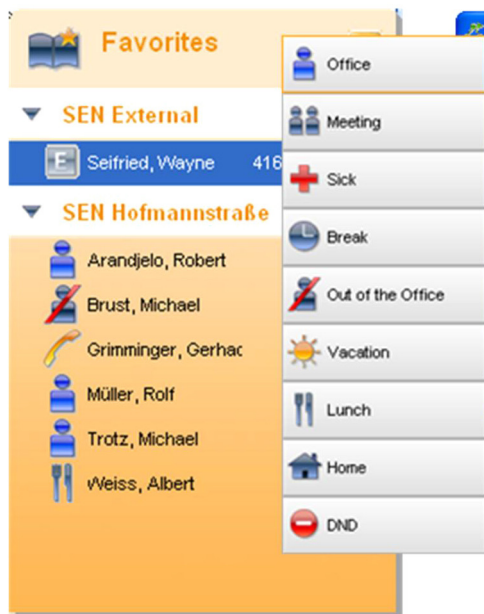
Favorites

SEN External

E Seifried, Wayne 416

SEN Hofmannstraße

Arandjelo, Robert

Brust, Michael

Grimminger, Gerhac

Müller, Rolf

Trotz, Michael

Weiss, Albert

Office

Meeting

Sick

Break

Out of the Office

Vacation

Lunch

Home

DND